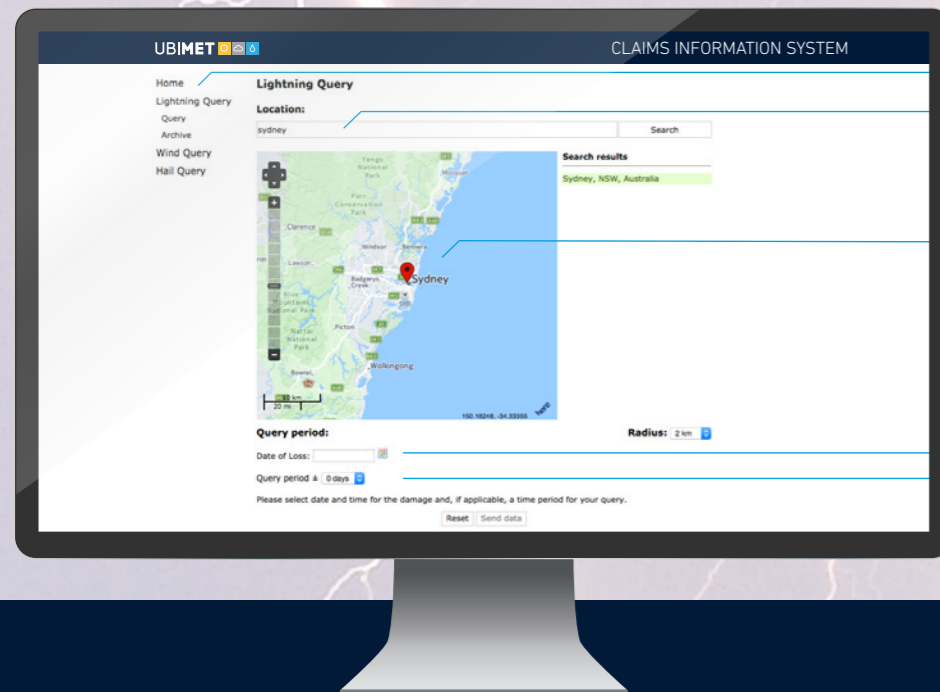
UBIMET

CLAIMS INFORMATION SYSTEM

Home
Lightning Query
Query
Archive
Wind Query
Hail Query

Lightning Query

Location:

sydney

Search

Search results

Sydney, NSW, Australia

Tengo National Park

Clarence

Windsor

Lawson

Badgerys Creek

Sydney

Blue Mountains National Park

Picton

Nattai National Park

Wollongong

Bowral

50 km
20 mi

150.18248, -34.33355

here

Query period:

Radius: 2 km

Date of Loss:

Query period ± 0 days

Please select date and time for the damage and, if applicable, a time period for your query.

Reset
Send data